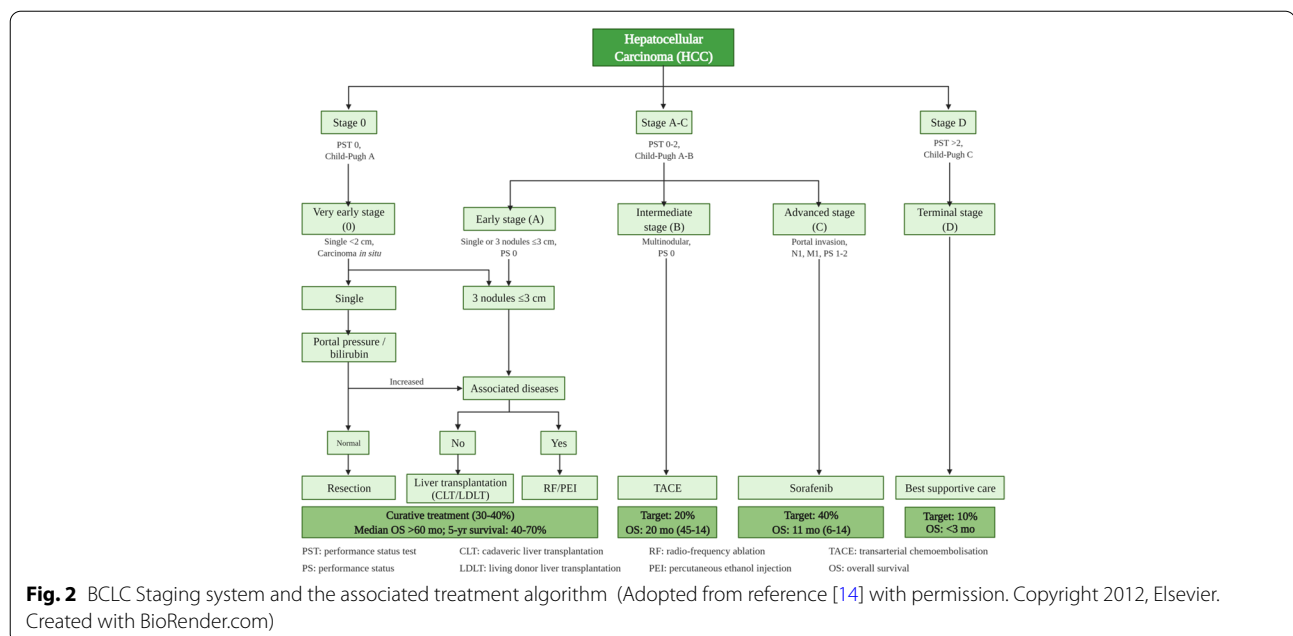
Hepatocellular Carcinoma (HCC)

Stage 0
PST 0, Child-Pugh A

Stage A-C
PST 0-2, Child-Pugh A-B

Stage D
PST >2, Child-Pugh C

Very early stage (0)
Single <2 cm, Carcinoma *in situ*

Early stage (A)
Single or 3 nodules ≤3 cm, PS 0

Intermediate stage (B)
Multinodular, PS 0

Advanced stage (C)
Portal invasion, N1, M1, PS 1-2

Terminal stage (D)

Single

3 nodules ≤3 cm

Portal pressure / bilirubin

Increased

Associated diseases

Normal

No

Yes

Resection

Liver transplantation (CLT/LDLT)

RF/PEI

TACE

Sorafenib

Best supportive care

Curative treatment (30-40%)
Median OS >60 mo; 5-yr survival: 40-70%

Target: 20%
OS: 20 mo (45-14)

Target: 40%
OS: 11 mo (6-14)

Target: 10%
OS: <3 mo

PST: performance status test
PS: performance status
CLT: cadaveric liver transplantation
LDLT: living donor liver transplantation
RF: radio-frequency ablation
PEI: percutaneous ethanol injection
TACE: transarterial chemoembolisation
OS: overall survival

**Fig. 2** BCLC Staging system and the associated treatment algorithm (Adopted from reference [14] with permission. Copyright 2012, Elsevier. Created with BioRender.com)